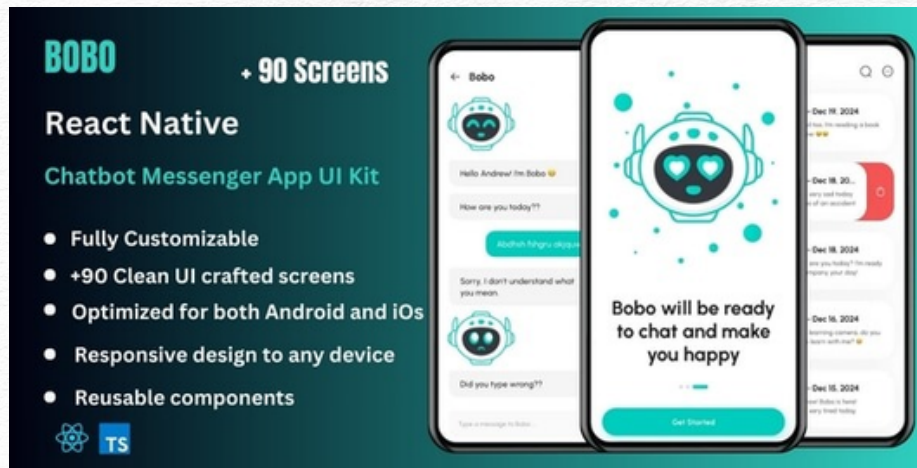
BOBO

+ 90 Screens

React Native

Chatbot Messenger App UI Kit

- Fully Customizable
- +90 Clean UI crafted screens
- Optimized for both Android and iOs
- Responsive design to any device
- Reusable components

TS

Bobo

Hello Andrew! I'm Bobo

How are you today??

Abdhdh fshgru okjque

Sorry, I don't understand what you mean.

Did you type wrong??

Type a message to Bobo...

Bobo will be ready to chat and make you happy

Get Started

Dec 19, 2024

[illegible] I'm reading a book

Dec 18, 2024

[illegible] of an accident

Dec 18, 2024

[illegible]

Dec 16, 2024

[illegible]

Dec 15, 2024

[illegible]